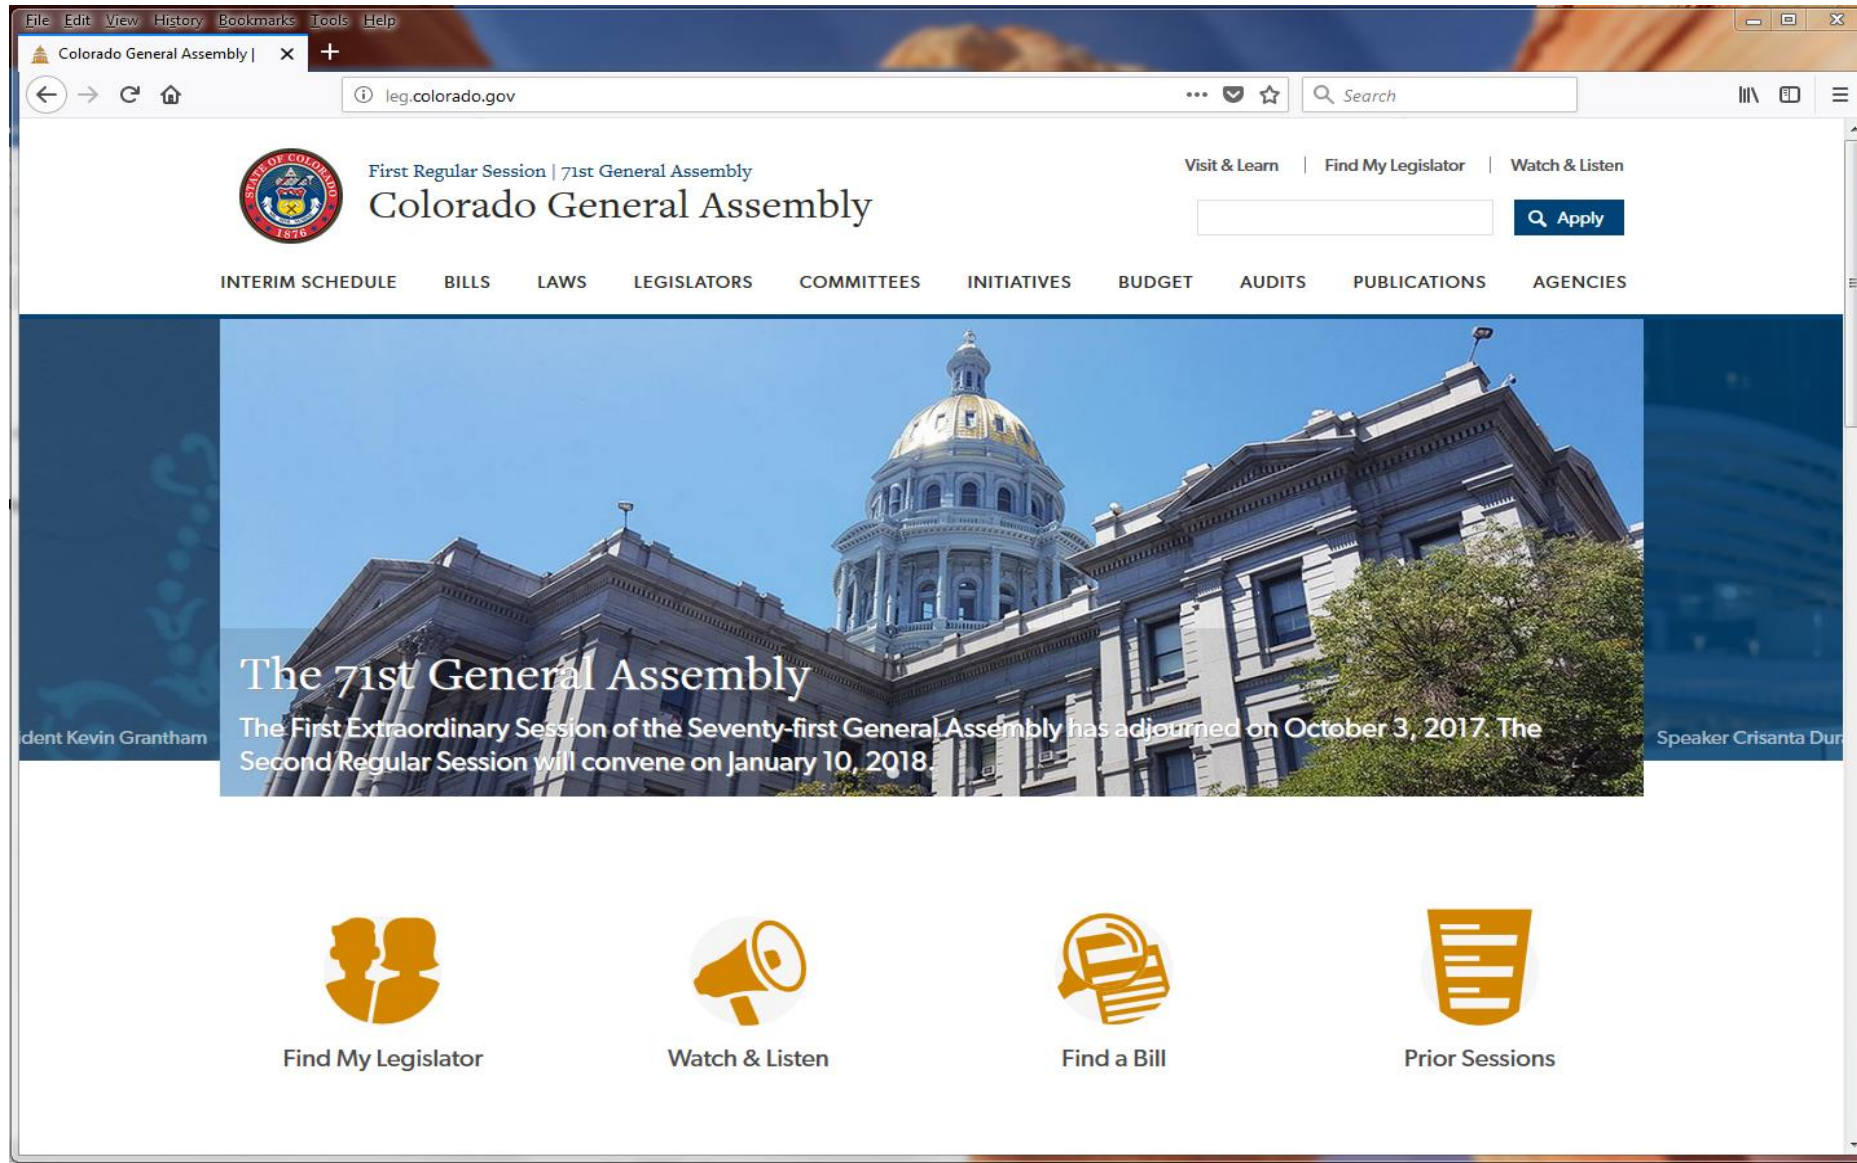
File Edit View History Bookmarks Tools Help

Colorado General Assembly |

leg.colorado.gov

Search

First Regular Session | 71st General Assembly
Colorado General Assembly

Visit & Learn | Find My Legislator | Watch & Listen

Apply

INTERIM SCHEDULE BILLS LAWS LEGISLATORS COMMITTEES INITIATIVES BUDGET AUDITS PUBLICATIONS AGENCIES

dent Kevin Grantham

The 71st General Assembly
The First Extraordinary Session of the Seventy-first General Assembly has adjourned on October 3, 2017. The Second Regular Session will convene on January 10, 2018.

Speaker Crisanta Dur

Find My Legislator

Watch & Listen

Find a Bill

Prior Sessions